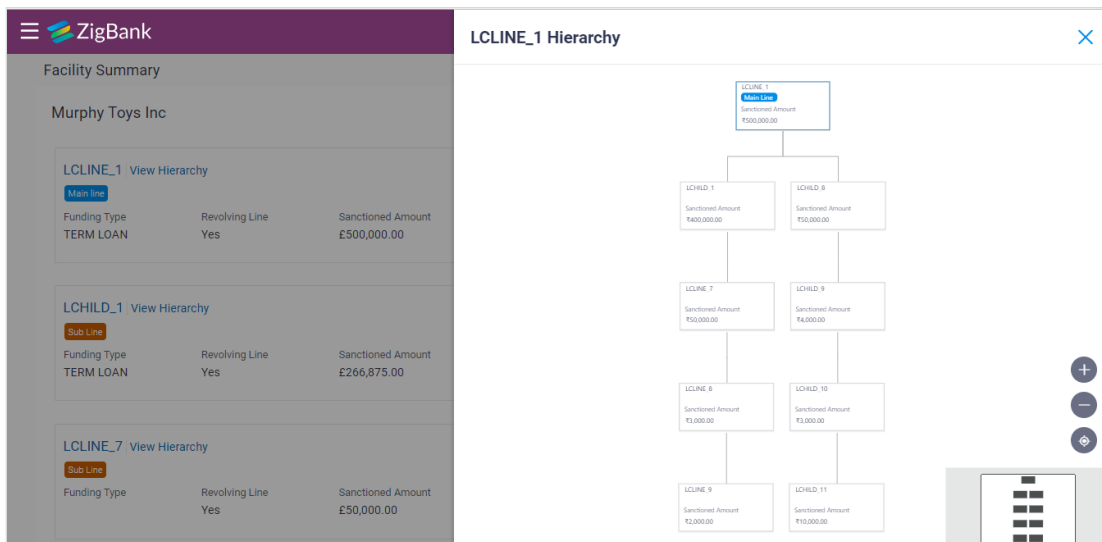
ZigBank

Facility Summary

Murphy Toys Inc

LCLINE_1 View Hierarchy
Main line
Funding Type
TERM LOAN
Revolving Line
Yes
Sanctioned Amount
£500,000.00

LCHILD_1 View Hierarchy
Sub Line
Funding Type
TERM LOAN
Revolving Line
Yes
Sanctioned Amount
£266,875.00

LCLINE_7 View Hierarchy
Sub Line
Funding Type
Revolving Line
Yes
Sanctioned Amount
£50,000.00

LCLINE_1 Hierarchy

LCLINE_1
Main Line
Sanctioned Amount
₹500,000.00

LCHILD_1
Sanctioned Amount
₹400,000.00

LCHILD_8
Sanctioned Amount
₹50,000.00

LCLINE_7
Sanctioned Amount
₹50,000.00

LCHILD_9
Sanctioned Amount
₹4,000.00

LCLINE_8
Sanctioned Amount
₹3,000.00

LCHILD_10
Sanctioned Amount
₹3,000.00

LCLINE_9
Sanctioned Amount
₹2,000.00

LCHILD_11
Sanctioned Amount
₹10,000.00